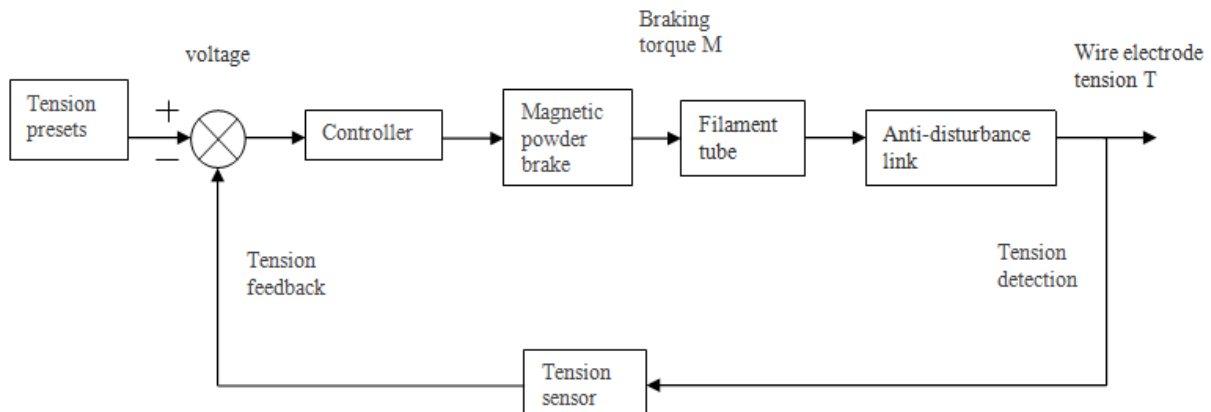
voltage

Braking torque M

Wire electrode tension T

Tension presets

+

−

Controller

Magnetic powder brake

Filament tube

Anti-disturbance link

Tension feedback

Tension detection

Tension sensor